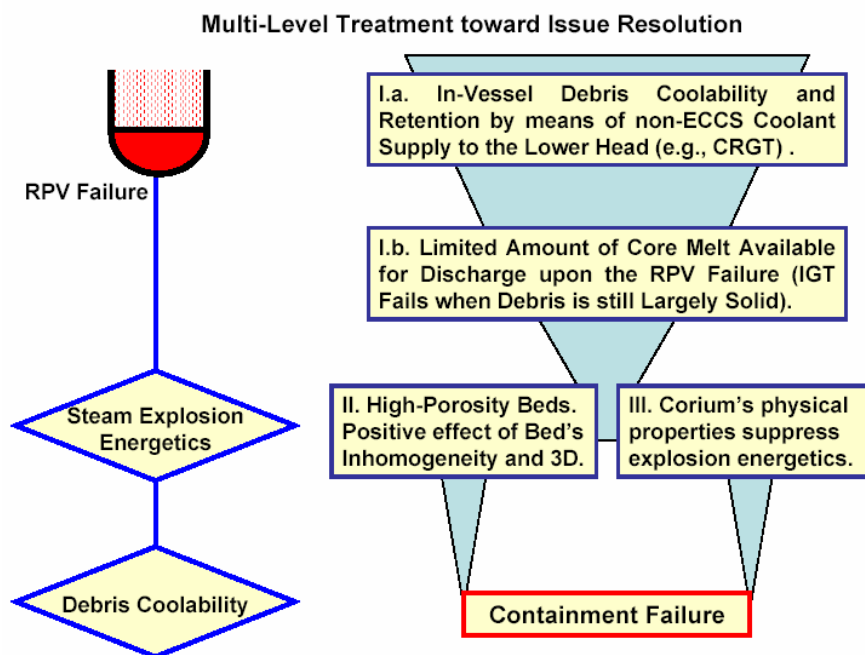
Multi-Level Treatment toward Issue Resolution

RPV Failure

Steam Explosion Energetics

Debris Coolability

I.a. In-Vessel Debris Coolability and Retention by means of non-ECCS Coolant Supply to the Lower Head (e.g., CRGT) .

I.b. Limited Amount of Core Melt Available for Discharge upon the RPV Failure (IGT Fails when Debris is still Largely Solid).

II. High-Porosity Beds. Positive effect of Bed's Inhomogeneity and 3D.

III. Corium's physical properties suppress explosion energetics.

Containment Failure